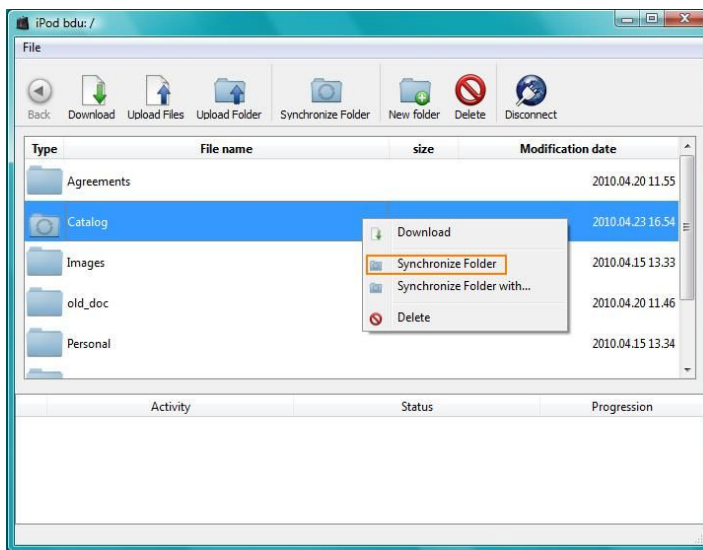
iPod bdu: /

File

Back Download Upload Files Upload Folder Synchronize Folder New folder Delete Disconnect

| Type | File name | size | Modification date |
|---|---|---|---|
| | Agreements | | 2010.04.20 11.55 |
| | Catalog | | 2010.04.23 16.54 |
| | Images | | 2010.04.15 13.33 |
| | old_doc | | 2010.04.20 11.46 |
| | Personal | | 2010.04.15 13.34 |

Download
Synchronize Folder
Synchronize Folder with...
Delete

| | Activity | Status | Progression |
|---|---|---|---|